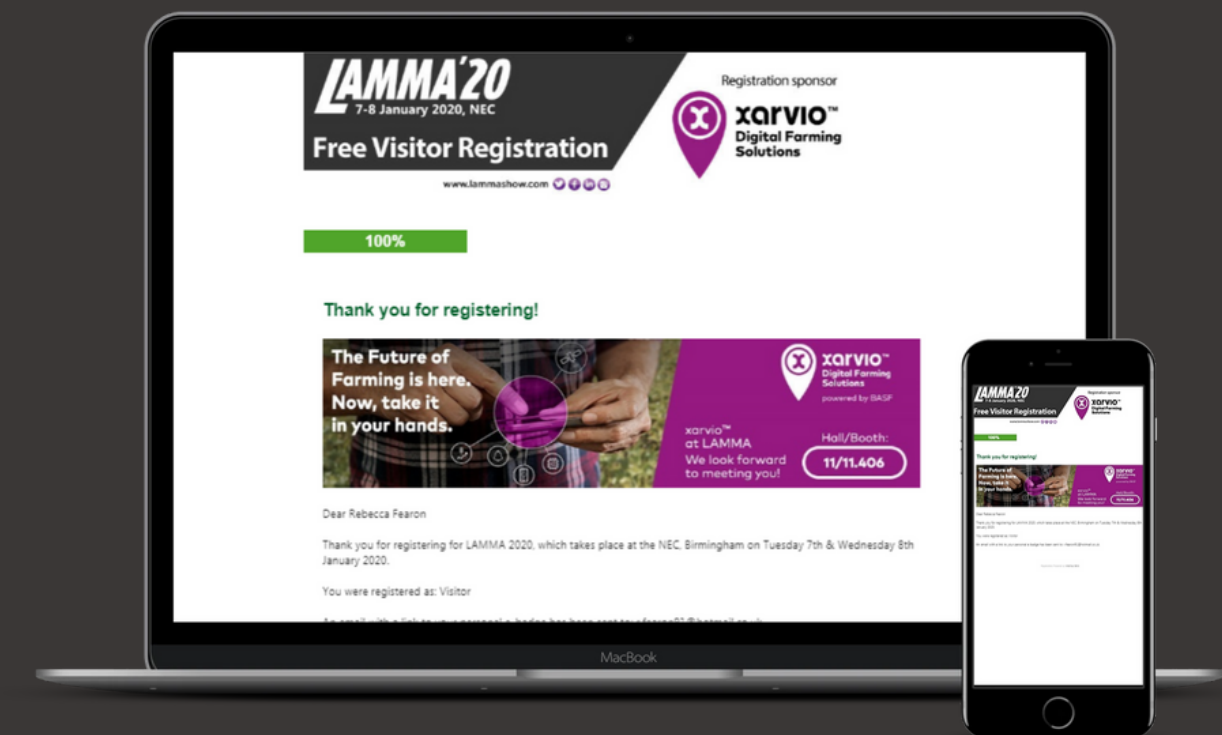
LAMMA'20
7-8 January 2020, NEC
Free Visitor Registration
www.lammashow.com

Registration sponsor
xarvio™
Digital Farming Solutions

100%

Thank you for registering!

The Future of Farming is here. Now, take it in your hands.

xarvio™
Digital Farming Solutions
powered by BASF

xarvio™ at LAMMA
We look forward to meeting you!

Hall/Booth:
11/11.406

Dear Rebecca Fearon

Thank you for registering for LAMMA 2020, which takes place at the NEC, Birmingham on Tuesday 7th & Wednesday 8th January 2020.

You were registered as: Visitor

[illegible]

MacBook

LAMMA'20
7-8 January 2020, NEC
Free Visitor Registration
Registration sponsor
xarvio
Digital Farming Solutions
100%
Thank you for registering!
The Future of Farming is here. Now, take it in your hands.
xarvio
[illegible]